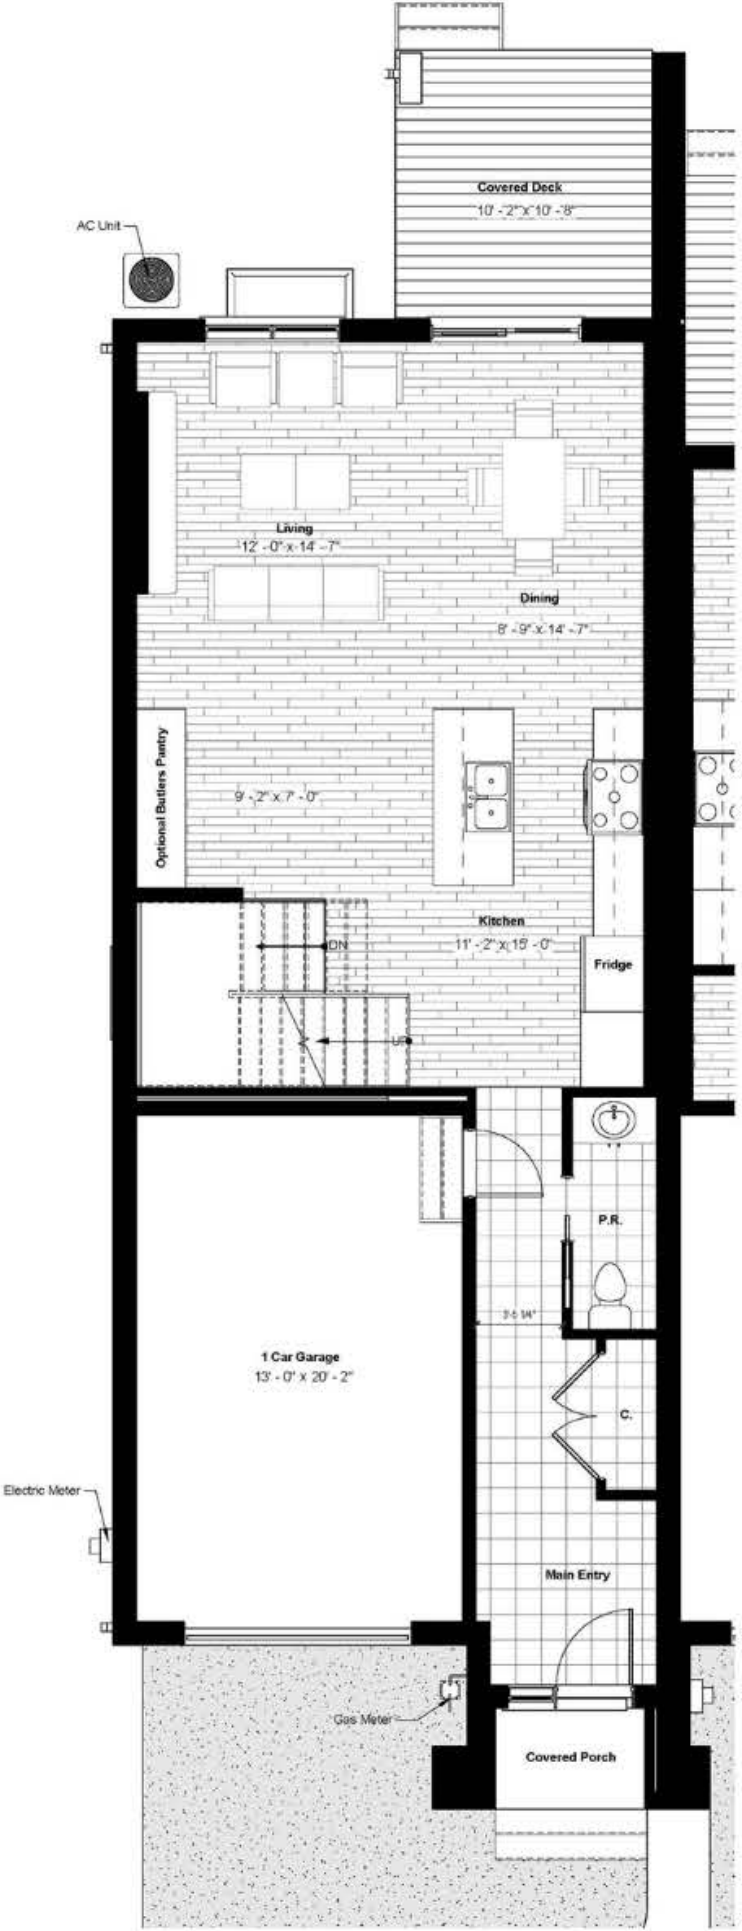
Covered Deck
10' - 2" x 10' - 8"

AC Unit

Living
12' - 0" x 14' - 7"

Dining
8' - 9" x 14' - 7"

Optional Butlers Pantry
9' - 2" x 7' - 0"

DN

Kitchen
11' - 2" x 15' - 0"

Fridge

UP

P.R.

3'-6 1/4"

1 Car Garage
13' - 0" x 20' - 2"

C.

Electric Meter

Main Entry

Gas Meter

Covered Porch